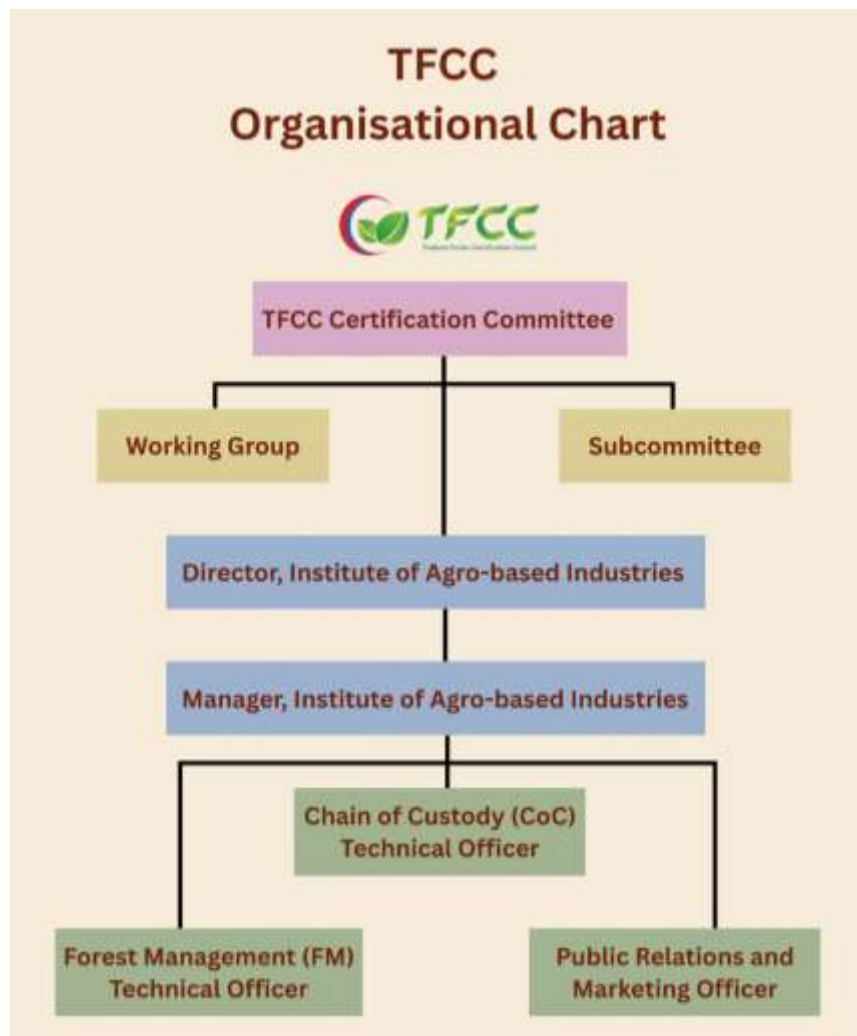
TFCC
Organisational Chart

TFCC
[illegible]

TFCC Certification Committee

Working Group

Subcommittee

Director, Institute of Agro-based Industries

Manager, Institute of Agro-based Industries

Chain of Custody (CoC) Technical Officer

Forest Management (FM) Technical Officer

Public Relations and Marketing Officer